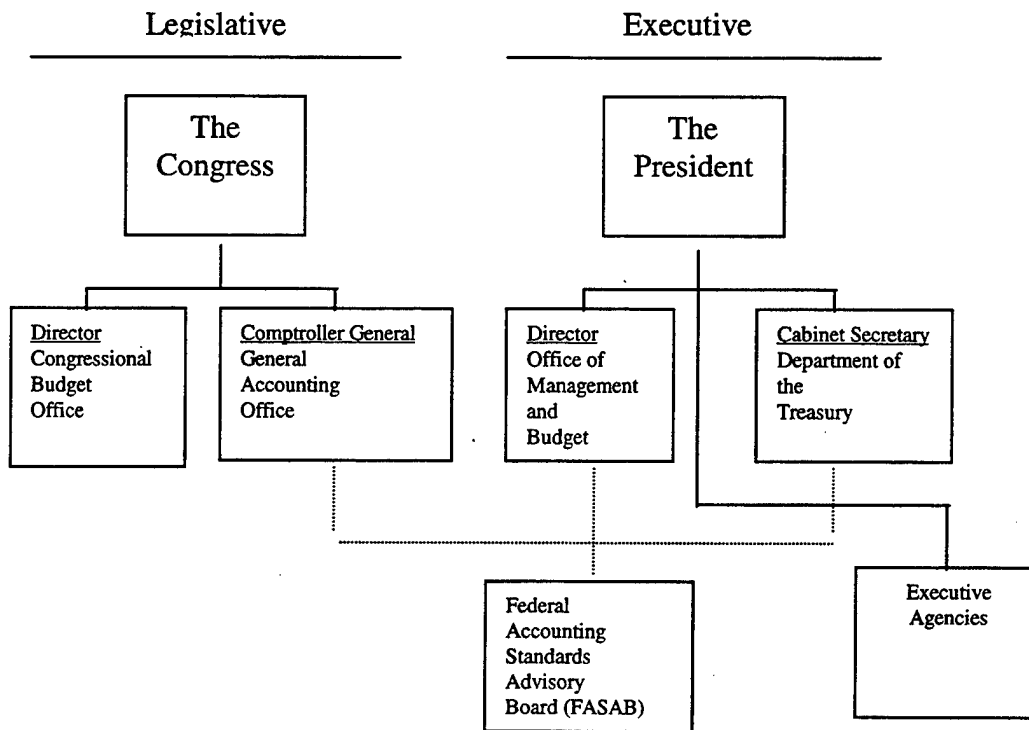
Legislative

Executive

The Congress

The President

Director
Congressional Budget Office

Comptroller General
General Accounting Office

Director
Office of Management and Budget

Cabinet Secretary
Department of the Treasury

Federal Accounting Standards Advisory Board (FASAB)

Executive Agencies